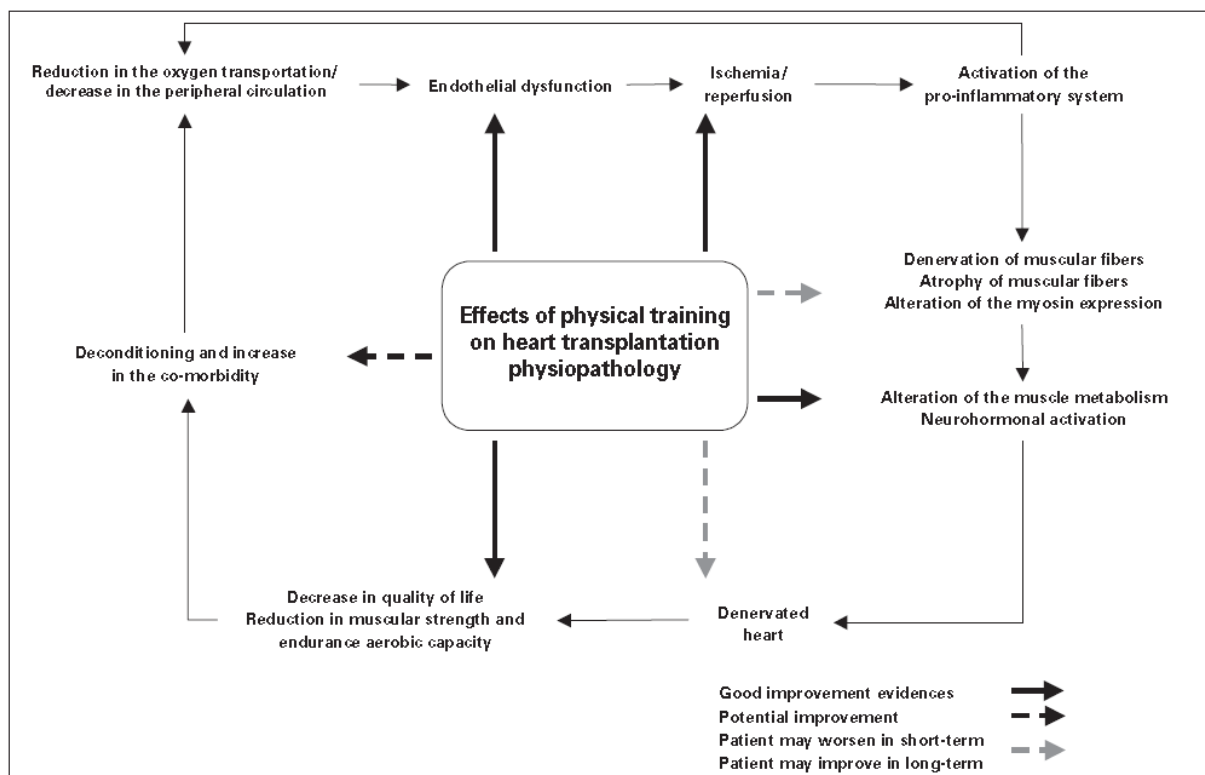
Reduction in the oxygen transportation/ decrease in the peripheral circulation

Endothelial dysfunction

Ischemia/ reperfusion

Activation of the pro-inflammatory system

Denervation of muscular fibers
Atrophy of muscular fibers
Alteration of the myosin expression

Effects of physical training on heart transplantation physiopathology

Deconditioning and increase in the co-morbidity

Alteration of the muscle metabolism
Neurohormonal activation

Decrease in quality of life
Reduction in muscular strength and endurance aerobic capacity

Denervated heart

Good improvement evidences
Potential improvement
Patient may worsen in short-term
Patient may improve in long-term